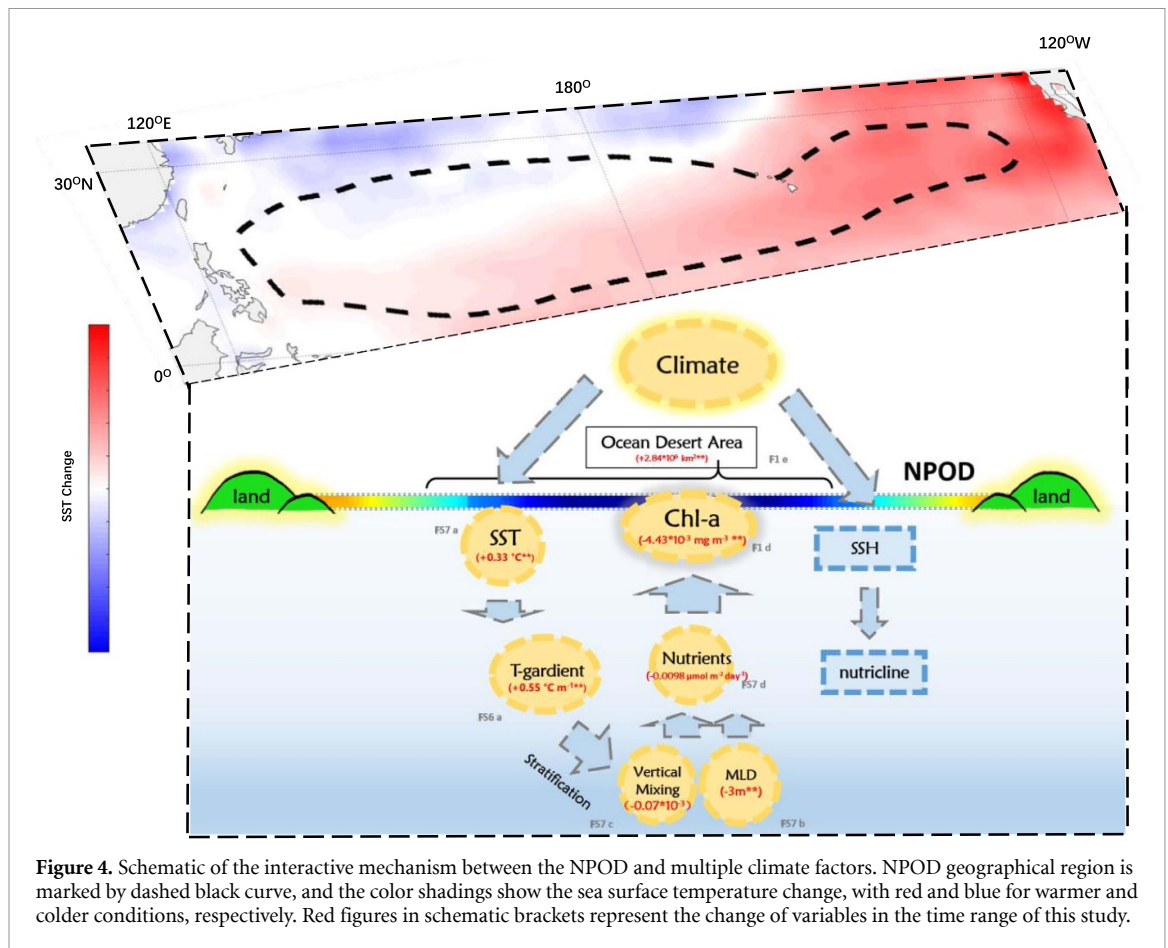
120$^{O}$W
180$^{O}$
120$^{O}$E
30$^{O}$N
0$^{O}$
SST Change

Climate

Ocean Desert Area
(+2.84*10$^{6}$ km$^{2}$**)
F1 e

NPOD
land
land

FS7 a
SST
(+0.33 °C**)

Chl-a
(-4.43*10$^{-3}$ mg m$^{-3}$ **)
F1 d

SSH

T-gardient
(+0.55 °C m$^{-1}$**)
FS6 a

Nutrients
(-0.0098 μmol m$^{-2}$ day$^{-1}$)
FS7 d

nutricline

Stratification

Vertical Mixing
(-0.07*10$^{-3}$)
FS7 c

MLD
(-3m**)
FS7 b

Figure 4. Schematic of the interactive mechanism between the NPOD and multiple climate factors. NPOD geographical region is marked by dashed black curve, and the color shadings show the sea surface temperature change, with red and blue for warmer and colder conditions, respectively. Red figures in schematic brackets represent the change of variables in the time range of this study.